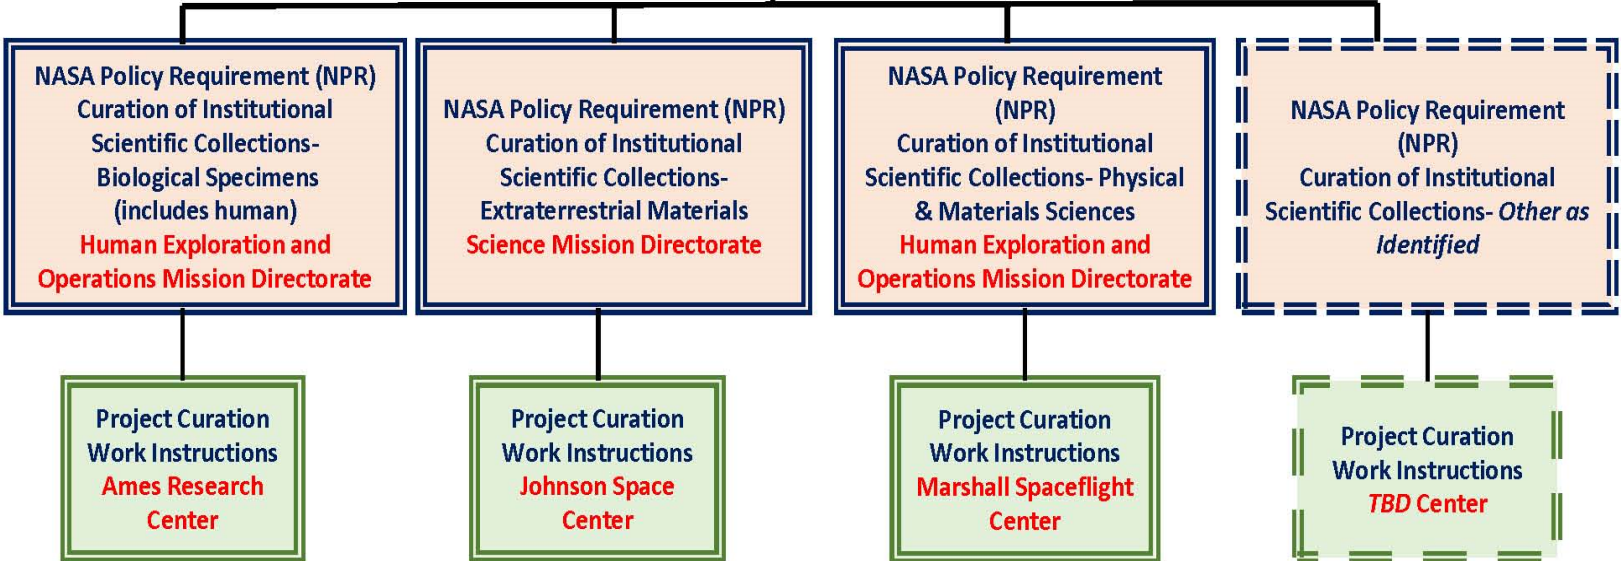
NASA Policy Requirement (NPR) Curation of Institutional Scientific Collections- Biological Specimens (includes human)
Human Exploration and Operations Mission Directorate

NASA Policy Requirement (NPR) Curation of Institutional Scientific Collections- Extraterrestrial Materials
Science Mission Directorate

NASA Policy Requirement (NPR) Curation of Institutional Scientific Collections- Physical & Materials Sciences
Human Exploration and Operations Mission Directorate

NASA Policy Requirement (NPR) Curation of Institutional Scientific Collections- *Other as Identified*

Project Curation Work Instructions
Ames Research Center

Project Curation Work Instructions
Johnson Space Center

Project Curation Work Instructions
Marshall Spaceflight Center

Project Curation Work Instructions
*TBD* Center